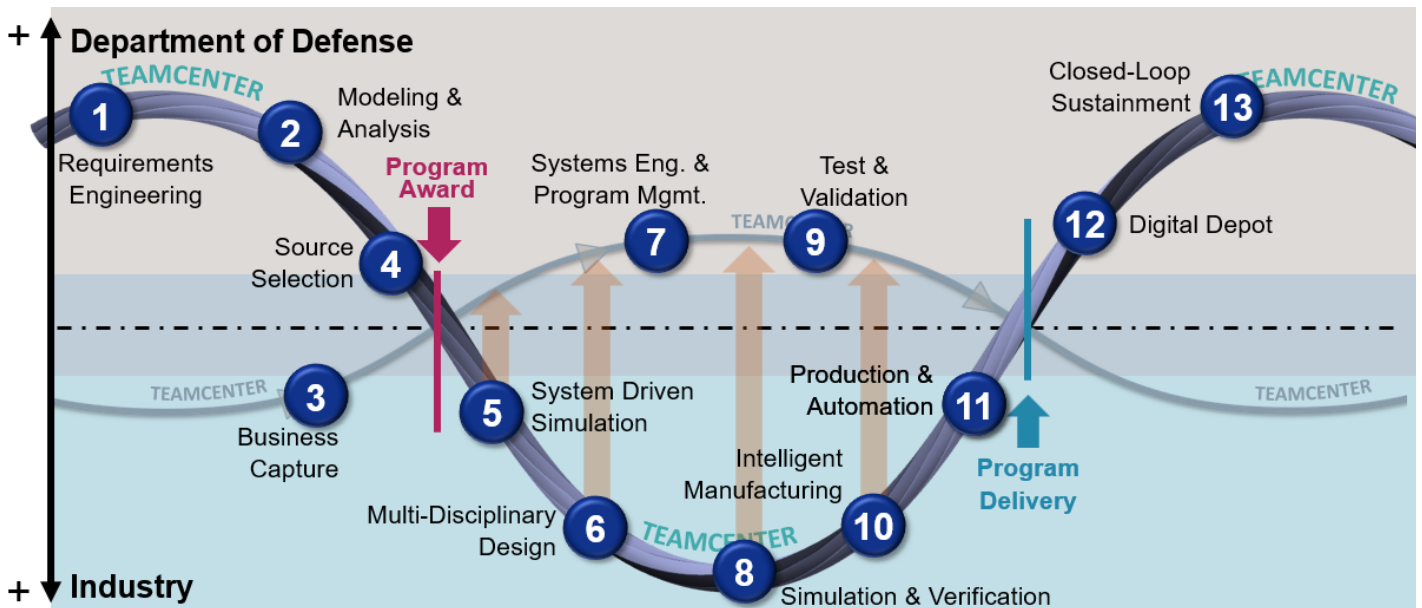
+ Department of Defense

TEAMCENTER

1 Requirements Engineering

2 Modeling & Analysis

Program Award

4 Source Selection

3 Business Capture

TEAMCENTER

Systems Eng. & Program Mgmt.

7

TEAMCENTER

9

Test & Validation

5 System Driven Simulation

6 Multi-Disciplinary Design

TEAMCENTER

8 Simulation & Verification

Intelligent Manufacturing

10

Production & Automation

11

Program Delivery

12 Digital Depot

Closed-Loop Sustainment

13

TEAMCENTER

TEAMCENTER

+ Industry